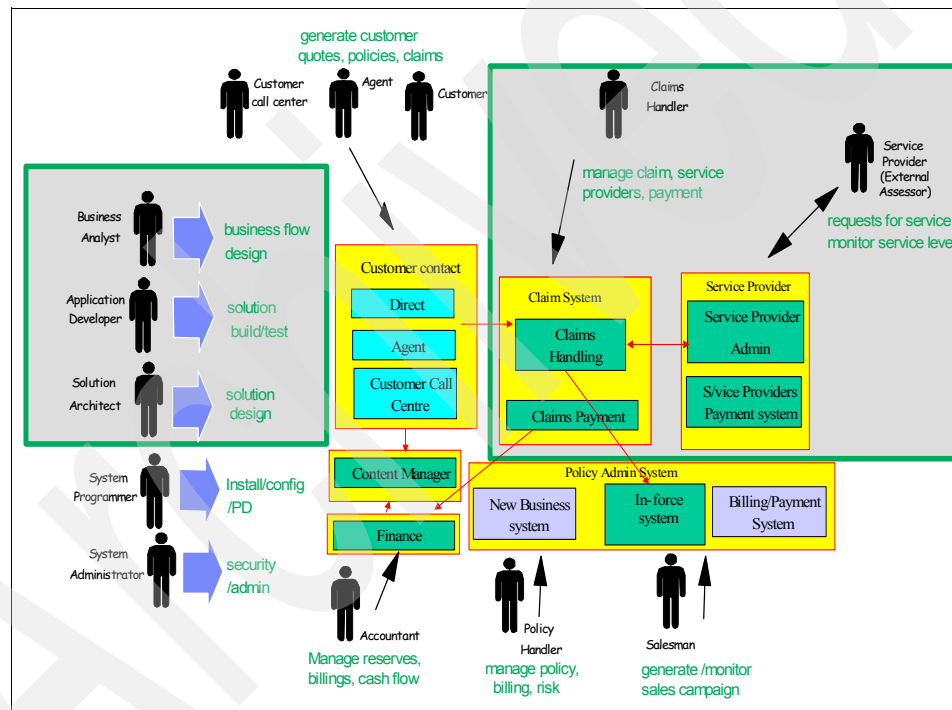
generate customer quotes, policies, claims

Customer call center

Agent

Customer

Claims Handler

manage claim, service providers, payment

Service Provider (External Assessor)

requests for service monitor service leve

Business Analyst

business flow design

Application Developer

solution build/test

Solution Architect

solution design

Customer contact

Direct

Agent

Customer Call Centre

Claim System

Claims Handling

Claims Payment

Service Provider

Service Provider Admin

S/vice Providers Payment system

System Programmer

Install/config /PD

Content Manager

Policy Admin System

New Business system

In-force system

Billing/Payment System

System Administrator

security /admin

Finance

Accountant

Manage reserves, billings, cash flow

Policy Handler

manage policy, billing, risk

Salesman

generate /monitor sales campaign